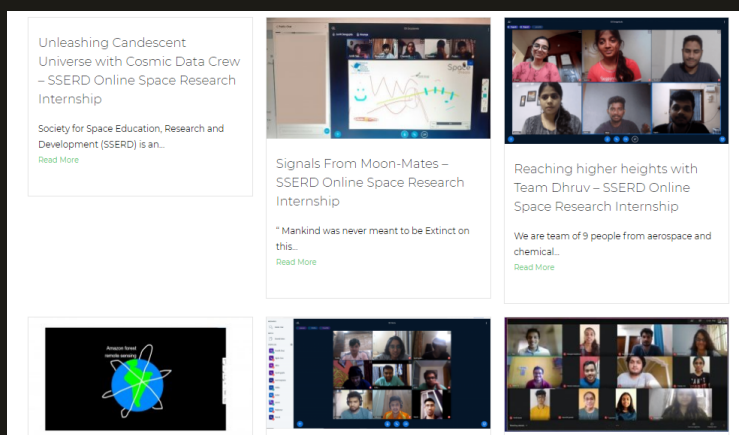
Unleashing Candescent Universe with Cosmic Data Crew – SSERD Online Space Research Internship

Society for Space Education, Research and Development (SSERD) is an...

Read More

Signals From Moon-Mates – SSERD Online Space Research Internship

" Mankind was never meant to be Extinct on this...

Read More

Reaching higher heights with Team Dhruv – SSERD Online Space Research Internship

We are team of 9 people from aerospace and chemical...

Read More

Amazon forest remote sensing